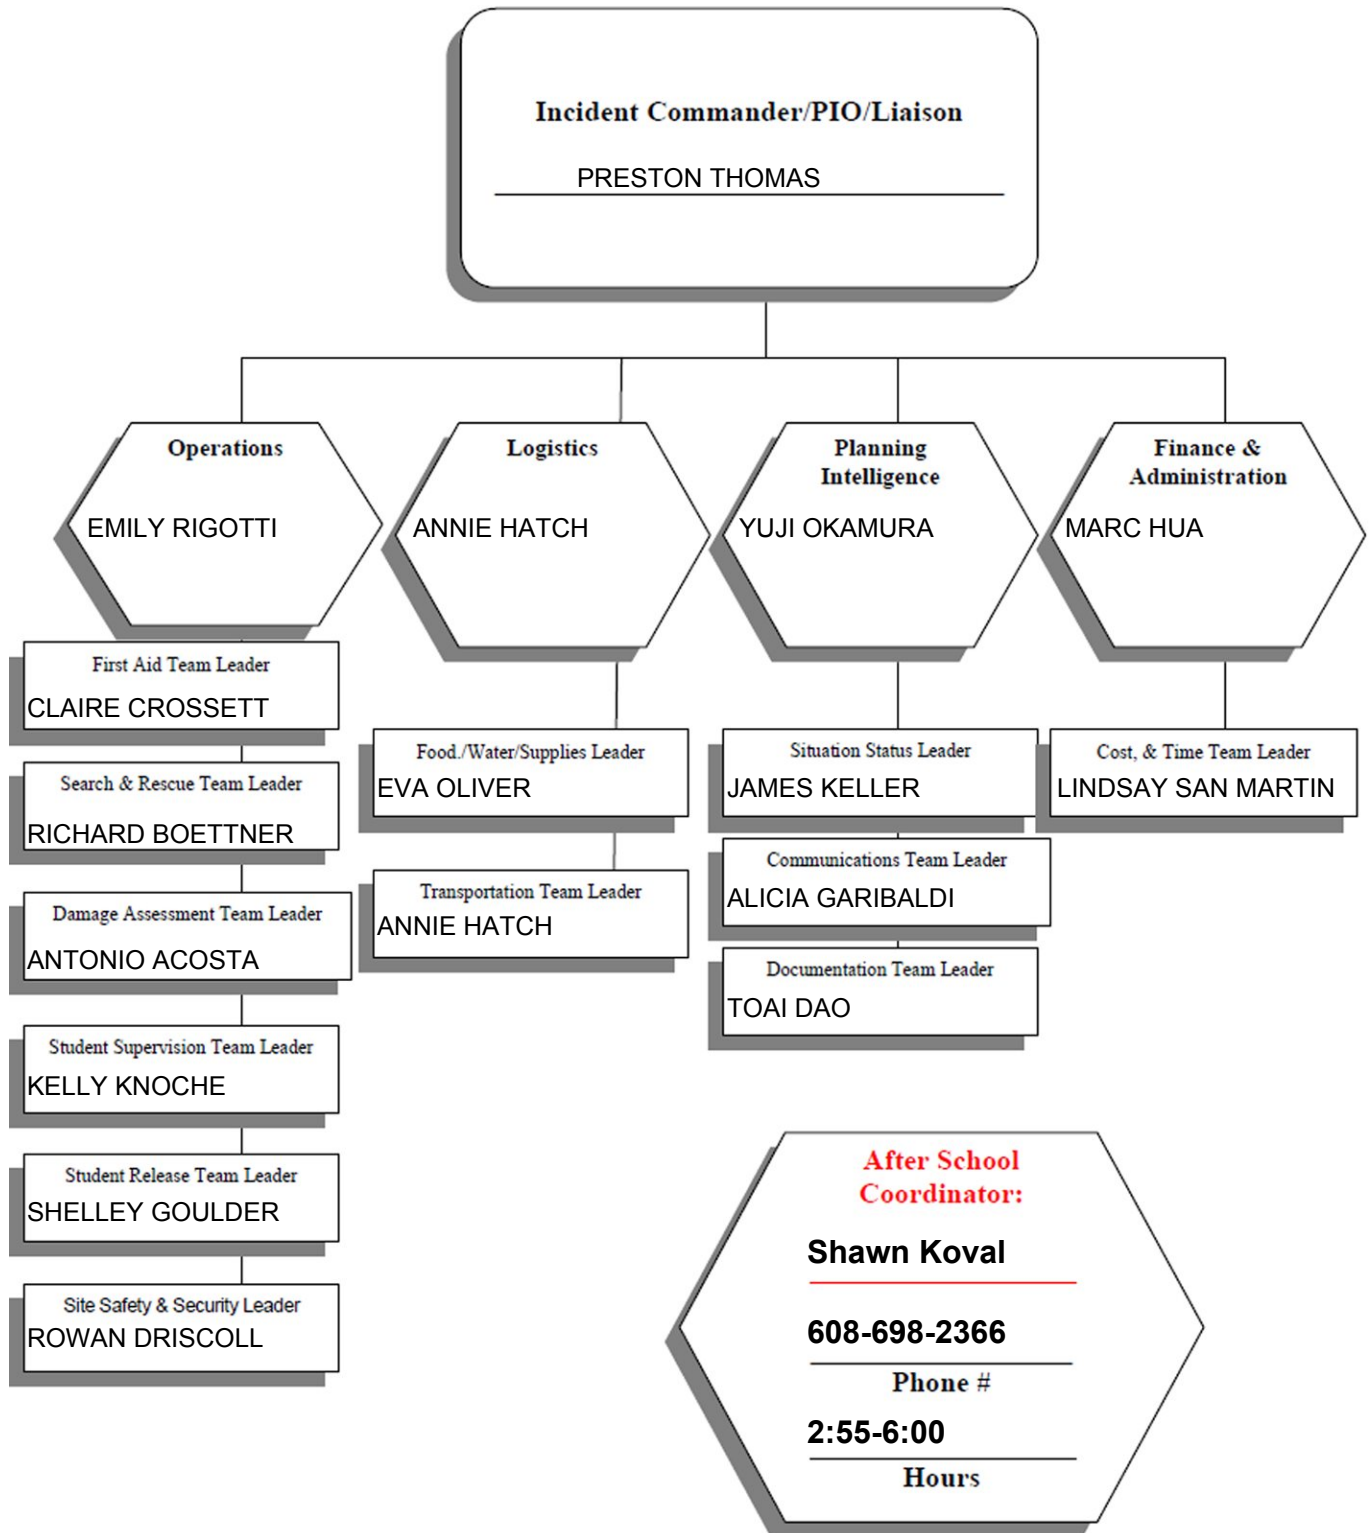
Incident Commander/PIO/Liaison

PRESTON THOMAS

Operations

EMILY RIGOTTI

Logistics

ANNIE HATCH

Planning Intelligence

YUJI OKAMURA

Finance & Administration

MARC HUA

First Aid Team Leader
CLAIRE CROSSETT

Search & Rescue Team Leader
RICHARD BOETTNER

Damage Assessment Team Leader
ANTONIO ACOSTA

Student Supervision Team Leader
KELLY KNOCHE

Student Release Team Leader
SHELLEY GOULDER

Site Safety & Security Leader
ROWAN DRISCOLL

Food./Water/Supplies Leader
EVA OLIVER

Transportation Team Leader
ANNIE HATCH

Situation Status Leader
JAMES KELLER

Communications Team Leader
ALICIA GARIBALDI

Documentation Team Leader
TOAI DAO

Cost, & Time Team Leader
LINDSAY SAN MARTIN

After School Coordinator:

Shawn Koval

608-698-2366

Phone #

2:55-6:00

Hours